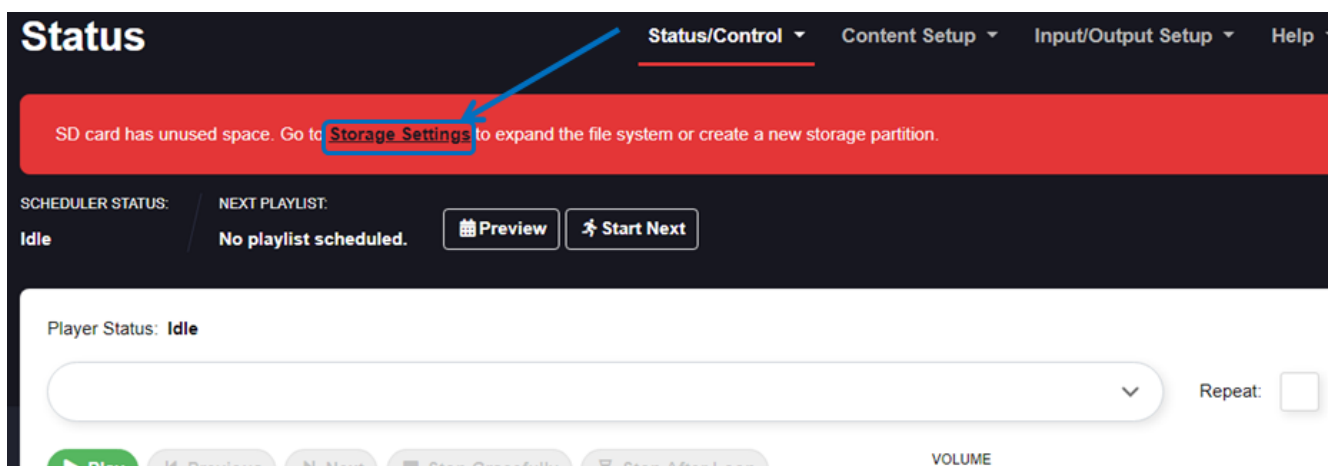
Status

Status/Control ▾ Content Setup ▾ Input/Output Setup ▾ Help

SD card has unused space. Go to Storage Settings to expand the file system or create a new storage partition.

SCHEDULER STATUS:
Idle

NEXT PLAYLIST:
No playlist scheduled.

Preview Start Next

Player Status: Idle

Repeat:

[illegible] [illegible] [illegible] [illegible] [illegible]

VOLUME